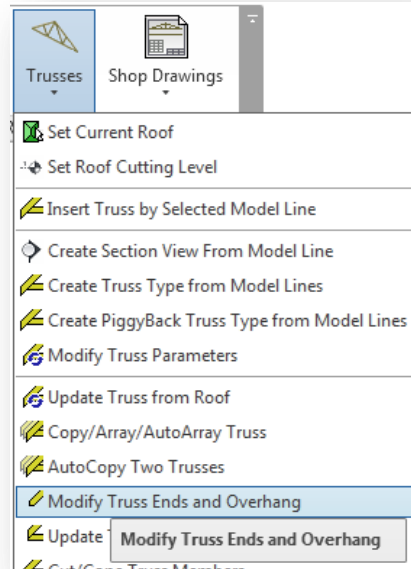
Trusses
Shop Drawings
Set Current Roof
Set Roof Cutting Level
Insert Truss by Selected Model Line
Create Section View From Model Line
Create Truss Type from Model Lines
Create PiggyBack Truss Type from Model Lines
Modify Truss Parameters
Update Truss from Roof
Copy/Array/AutoArray Truss
AutoCopy Two Trusses
Modify Truss Ends and Overhang
Update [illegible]
Modify Truss Ends and Overhang
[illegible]